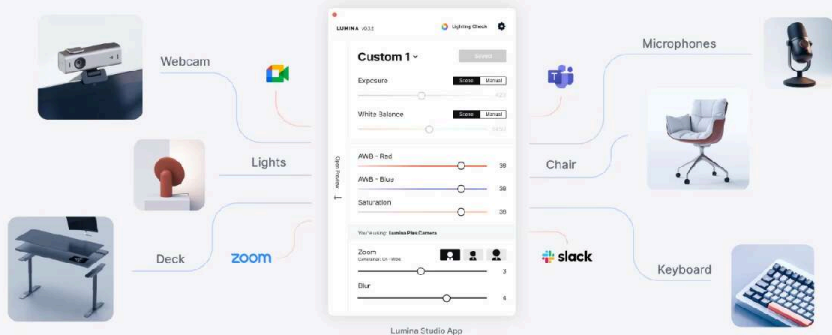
Webcam

Lights

Deck

zoom

LUMINA 2022

Lighting Check

Custom 1

Save

Exposure

Scene Manual

White Balance

Scene Manual

AWB - Red

38

AWB - Blue

38

Saturation

39

You're using: Lumina Pro Camera

Zoom

Blur

4

Open Preview

Lumina Studio App

Microphones

Chair

slack

Keyboard